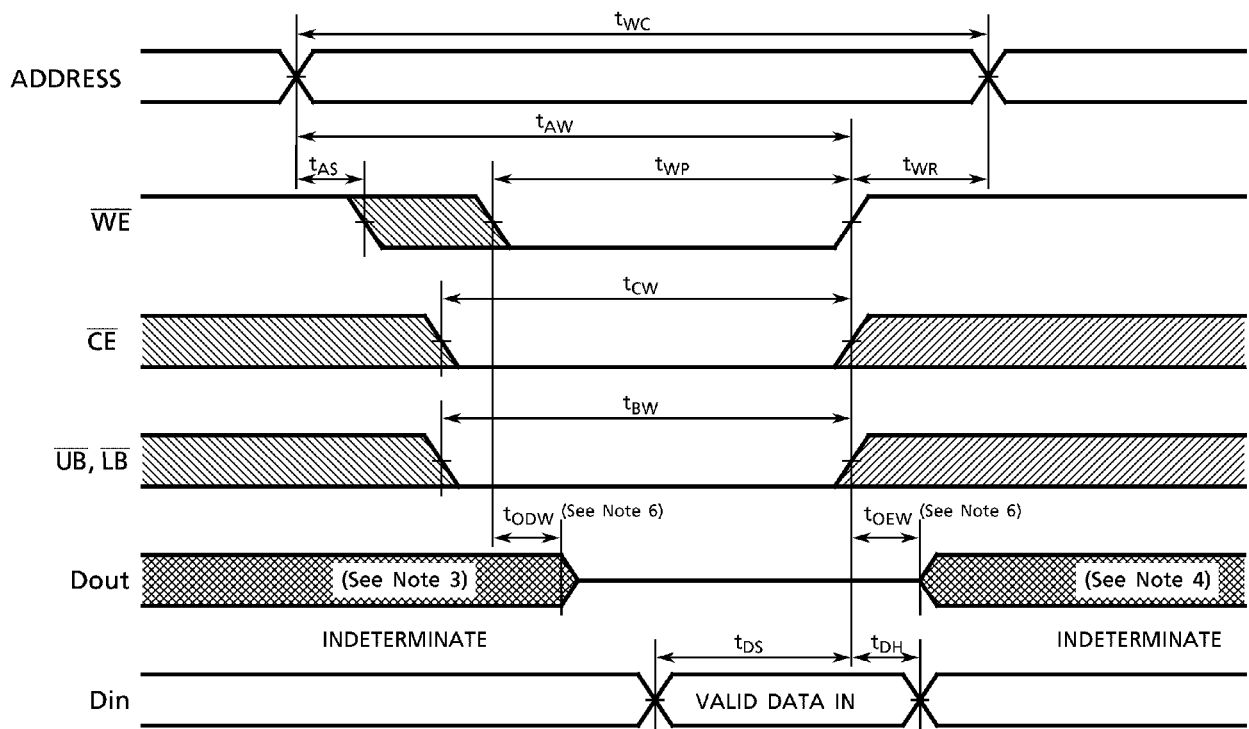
$t_{WC}$

ADDRESS

$t_{AW}$

$t_{AS}$

$t_{WP}$

$t_{WR}$

$\overline{WE}$

$t_{CW}$

$\overline{CE}$

$t_{BW}$

$\overline{UB}$, $\overline{LB}$

$t_{ODW}$ (See Note 6)

$t_{OEW}$ (See Note 6)

Dout

(See Note 3)

(See Note 4)

INDETERMINATE

$t_{DS}$

$t_{DH}$

INDETERMINATE

Din

VALID DATA IN